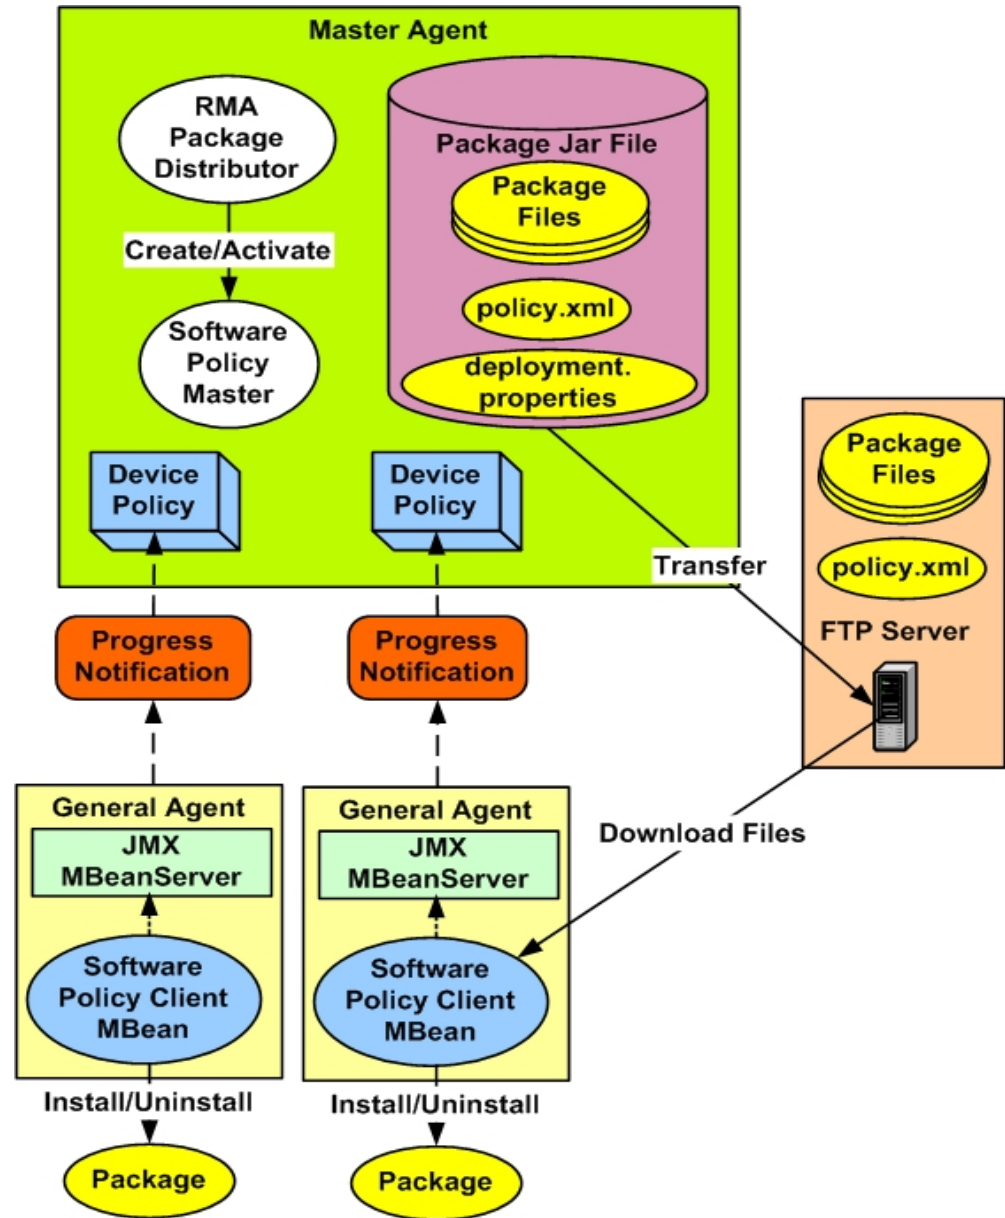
Master Agent

RMA Package Distributor

Create/Activate

Software Policy Master

Package Jar File

Package Files

policy.xml

deployment. properties

Device Policy

Device Policy

Package Files

policy.xml

Transfer

FTP Server

Progress Notification

Progress Notification

General Agent

JMX MBeanServer

Software Policy Client MBean

General Agent

JMX MBeanServer

Software Policy Client MBean

Download Files

Install/Uninstall

Install/Uninstall

Package

Package